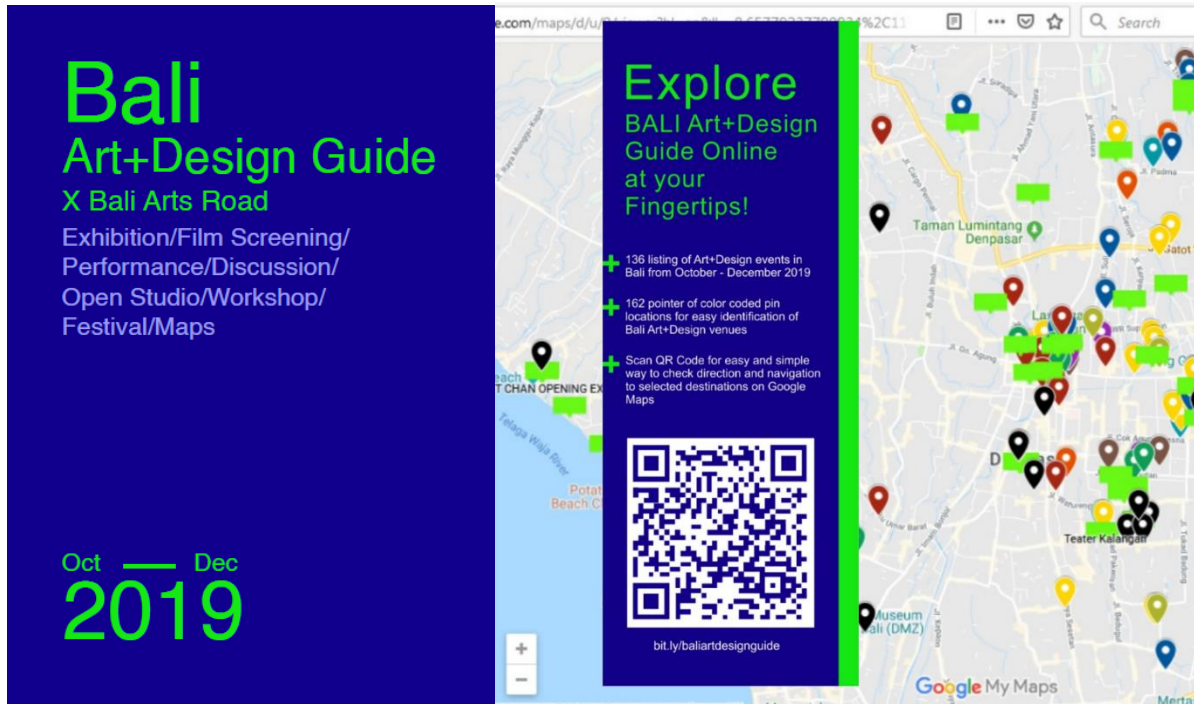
Bali
Art+Design Guide
X Bali Arts Road
Exhibition/Film Screening/ Performance/Discussion/ Open Studio/Workshop/ Festival/Maps

Oct — Dec
2019

e.com/maps/d/u/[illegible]

Search

Explore
BALI Art+Design Guide Online at your Fingertips!

+ 136 listing of Art+Design events in Bali from October - December 2019

+ 162 pointer of color coded pin locations for easy identification of Bali Art+Design venues

+ Scan QR Code for easy and simple way to check direction and navigation to selected destinations on Google Maps

bit.ly/baliartdesignguide

Taman Lumintang Denpasar
T CHAN OPENING EX
Telaga Waja River
Potat Beach C
Teater Kalangan
Museum Bali (DMZ)
Merta
Google My Maps
+
−